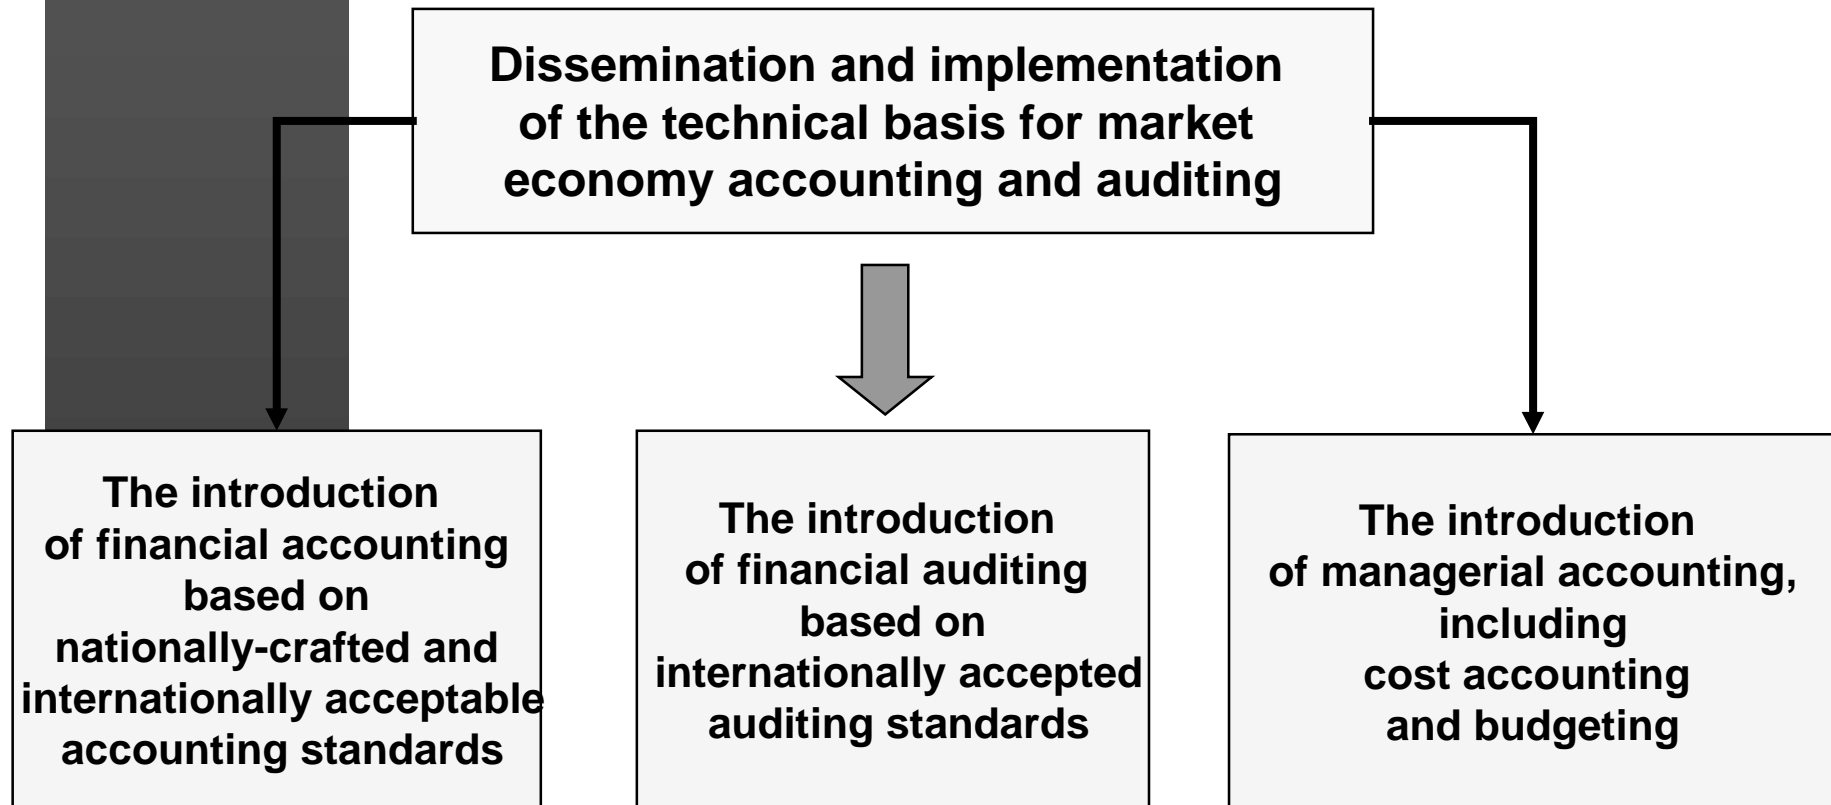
Dissemination and implementation of the technical basis for market economy accounting and auditing

The introduction of financial accounting based on nationally-crafted and internationally acceptable accounting standards

The introduction of financial auditing based on internationally accepted auditing standards

The introduction of managerial accounting, including cost accounting and budgeting